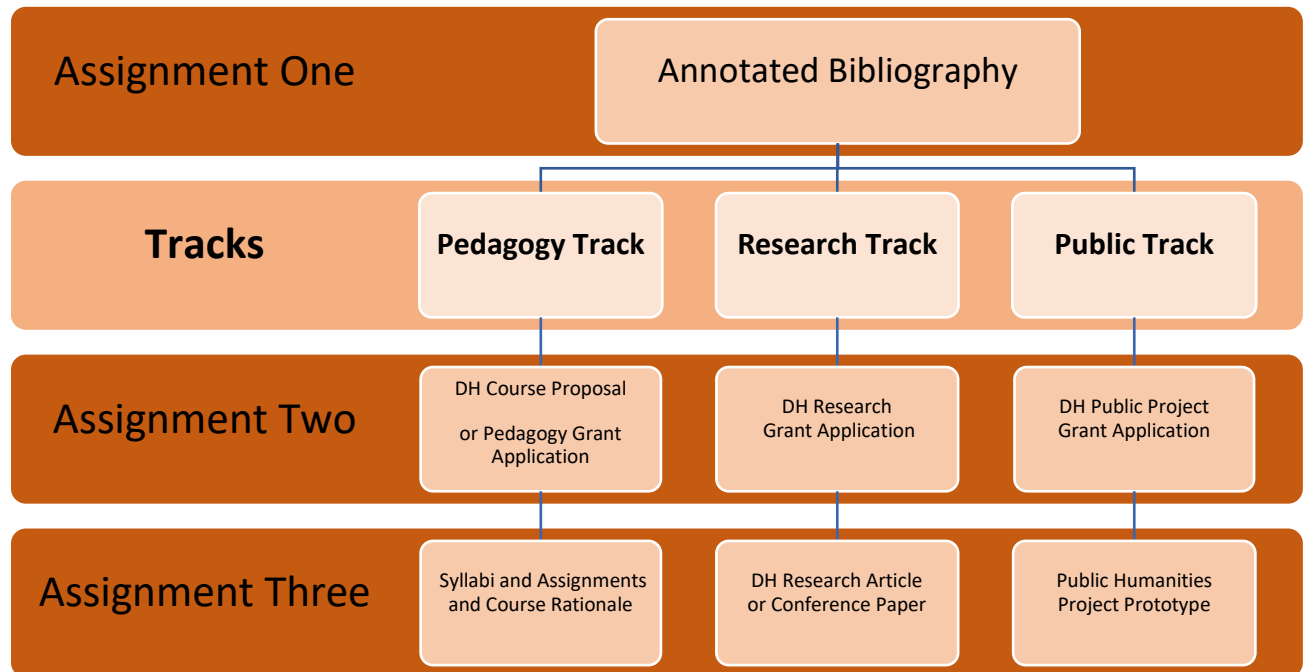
Assignment One

Annotated Bibliography

Tracks

Pedagogy Track

Research Track

Public Track

Assignment Two

DH Course Proposal

or Pedagogy Grant Application

DH Research Grant Application

DH Public Project Grant Application

Assignment Three

Syllabi and Assignments and Course Rationale

DH Research Article or Conference Paper

Public Humanities Project Prototype